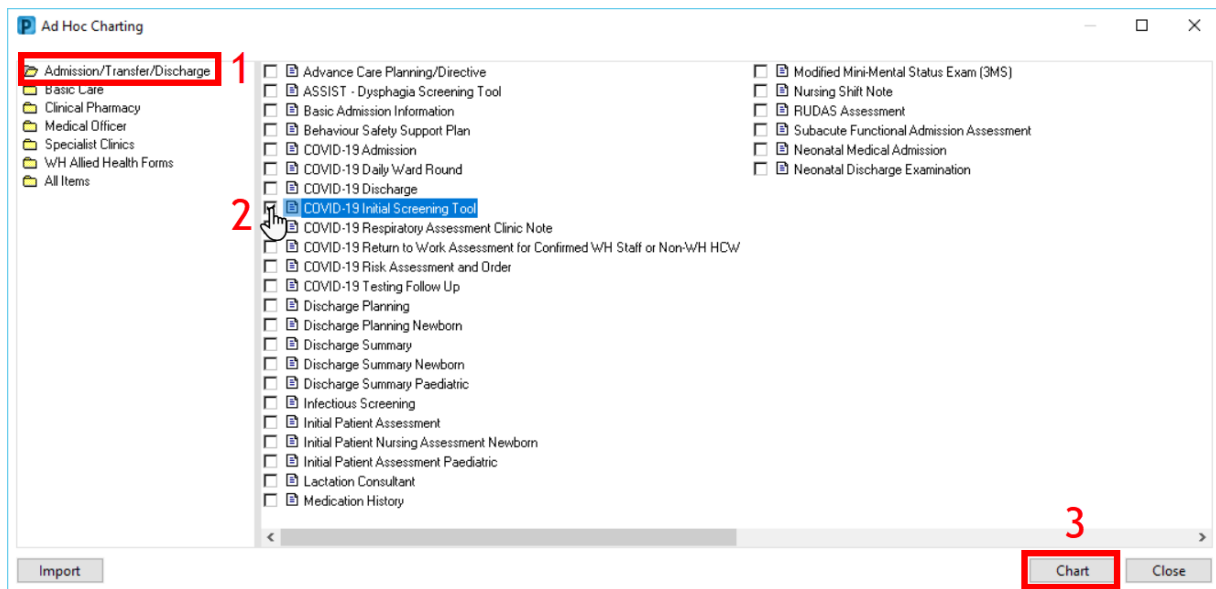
Ad Hoc Charting

Admission/Transfer/Discharge
Basic Care
Clinical Pharmacy
Medical Officer
Specialist Clinics
WH Allied Health Forms
All Items

1

Advance Care Planning/Directive
ASSIST - Dysphagia Screening Tool
Basic Admission Information
Behaviour Safety Support Plan
COVID-19 Admission
COVID-19 Daily Ward Round
COVID-19 Discharge
COVID-19 Initial Screening Tool
COVID-19 Respiratory Assessment Clinic Note
COVID-19 Return to Work Assessment for Confirmed WH Staff or Non-WH HCW
COVID-19 Risk Assessment and Order
COVID-19 Testing Follow Up
Discharge Planning
Discharge Planning Newborn
Discharge Summary
Discharge Summary Newborn
Discharge Summary Paediatric
Infectious Screening
Initial Patient Assessment
Initial Patient Nursing Assessment Newborn
Initial Patient Assessment Paediatric
Lactation Consultant
Medication History

2

Modified Mini-Mental Status Exam (3MS)
Nursing Shift Note
RUDAS Assessment
Subacute Functional Admission Assessment
Neonatal Medical Admission
Neonatal Discharge Examination

3

Import
Chart
Close